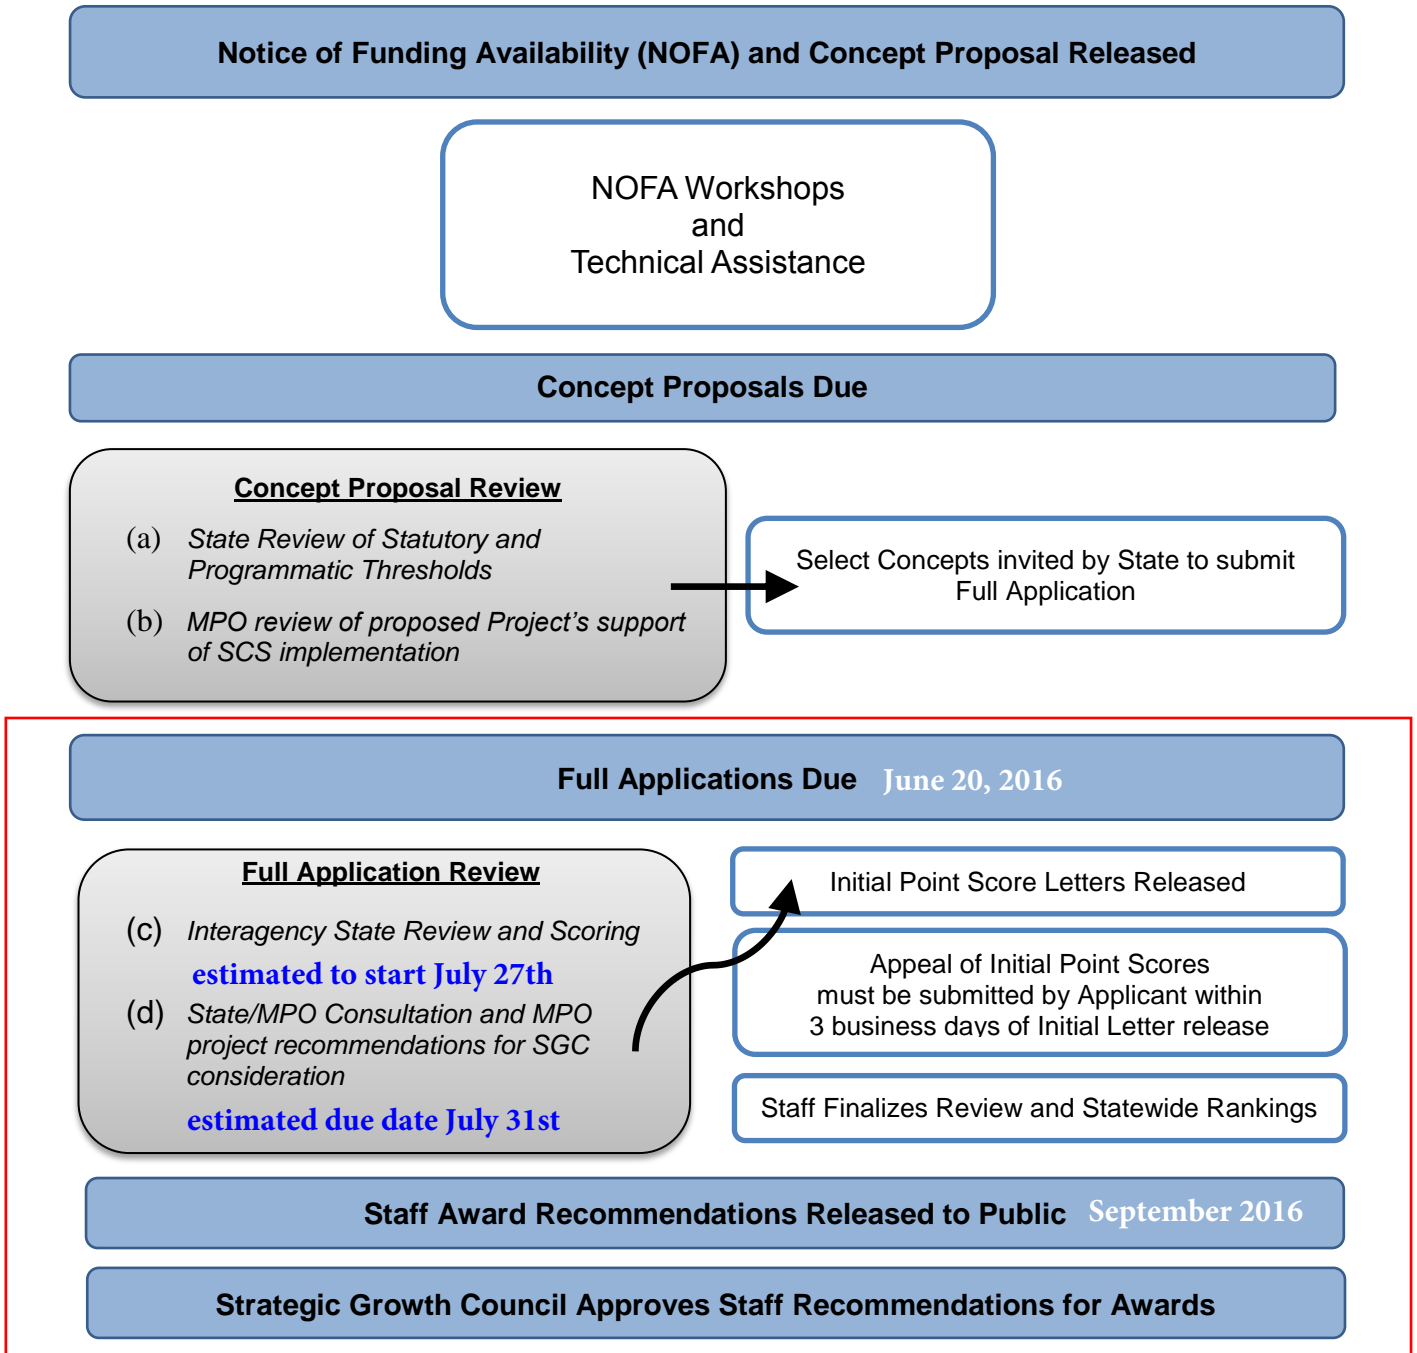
Notice of Funding Availability (NOFA) and Concept Proposal Released

NOFA Workshops
and
Technical Assistance

Concept Proposals Due

Concept Proposal Review

(a) State Review of Statutory and Programmatic Thresholds

(b) MPO review of proposed Project's support of SCS implementation

Select Concepts invited by State to submit Full Application

Full Applications Due June 20, 2016

Full Application Review

(c) Interagency State Review and Scoring

estimated to start July 27th

(d) State/MPO Consultation and MPO project recommendations for SGC consideration

estimated due date July 31st

Initial Point Score Letters Released

Appeal of Initial Point Scores must be submitted by Applicant within 3 business days of Initial Letter release

Staff Finalizes Review and Statewide Rankings

Staff Award Recommendations Released to Public September 2016

Strategic Growth Council Approves Staff Recommendations for Awards